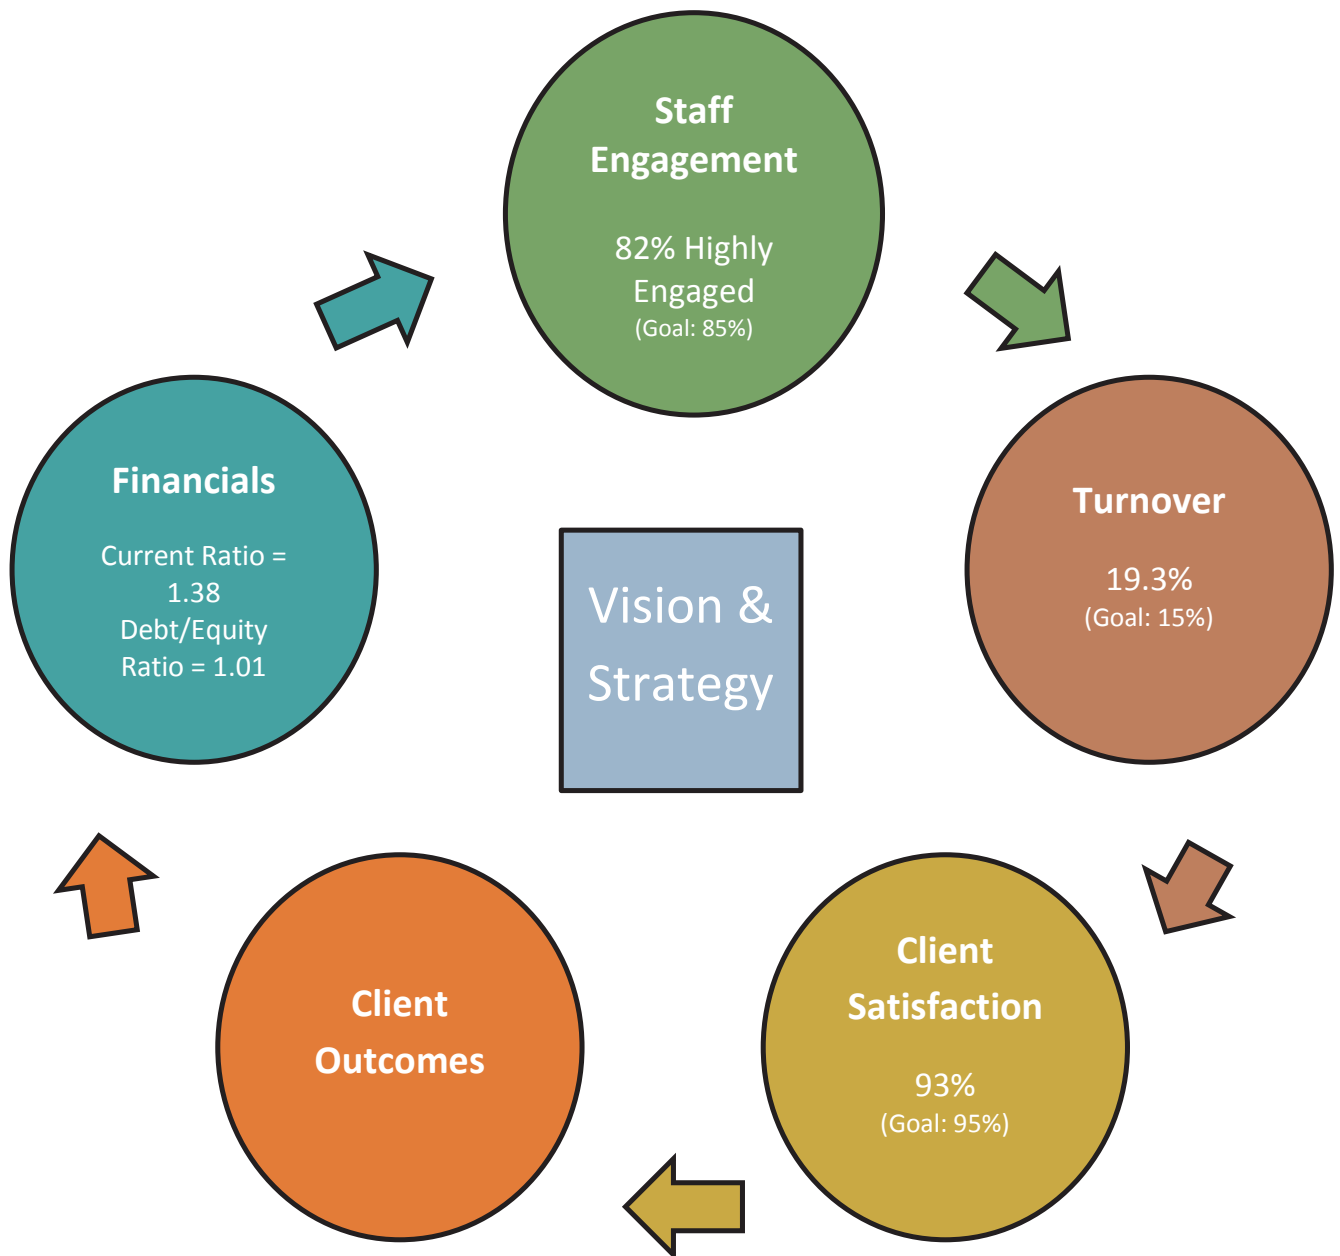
Staff Engagement

82% Highly Engaged
(Goal: 85%)

Financials

Current Ratio = 1.38
Debt/Equity Ratio = 1.01

Vision & Strategy

Turnover

19.3%
(Goal: 15%)

Client Outcomes

Client Satisfaction

93%
(Goal: 95%)